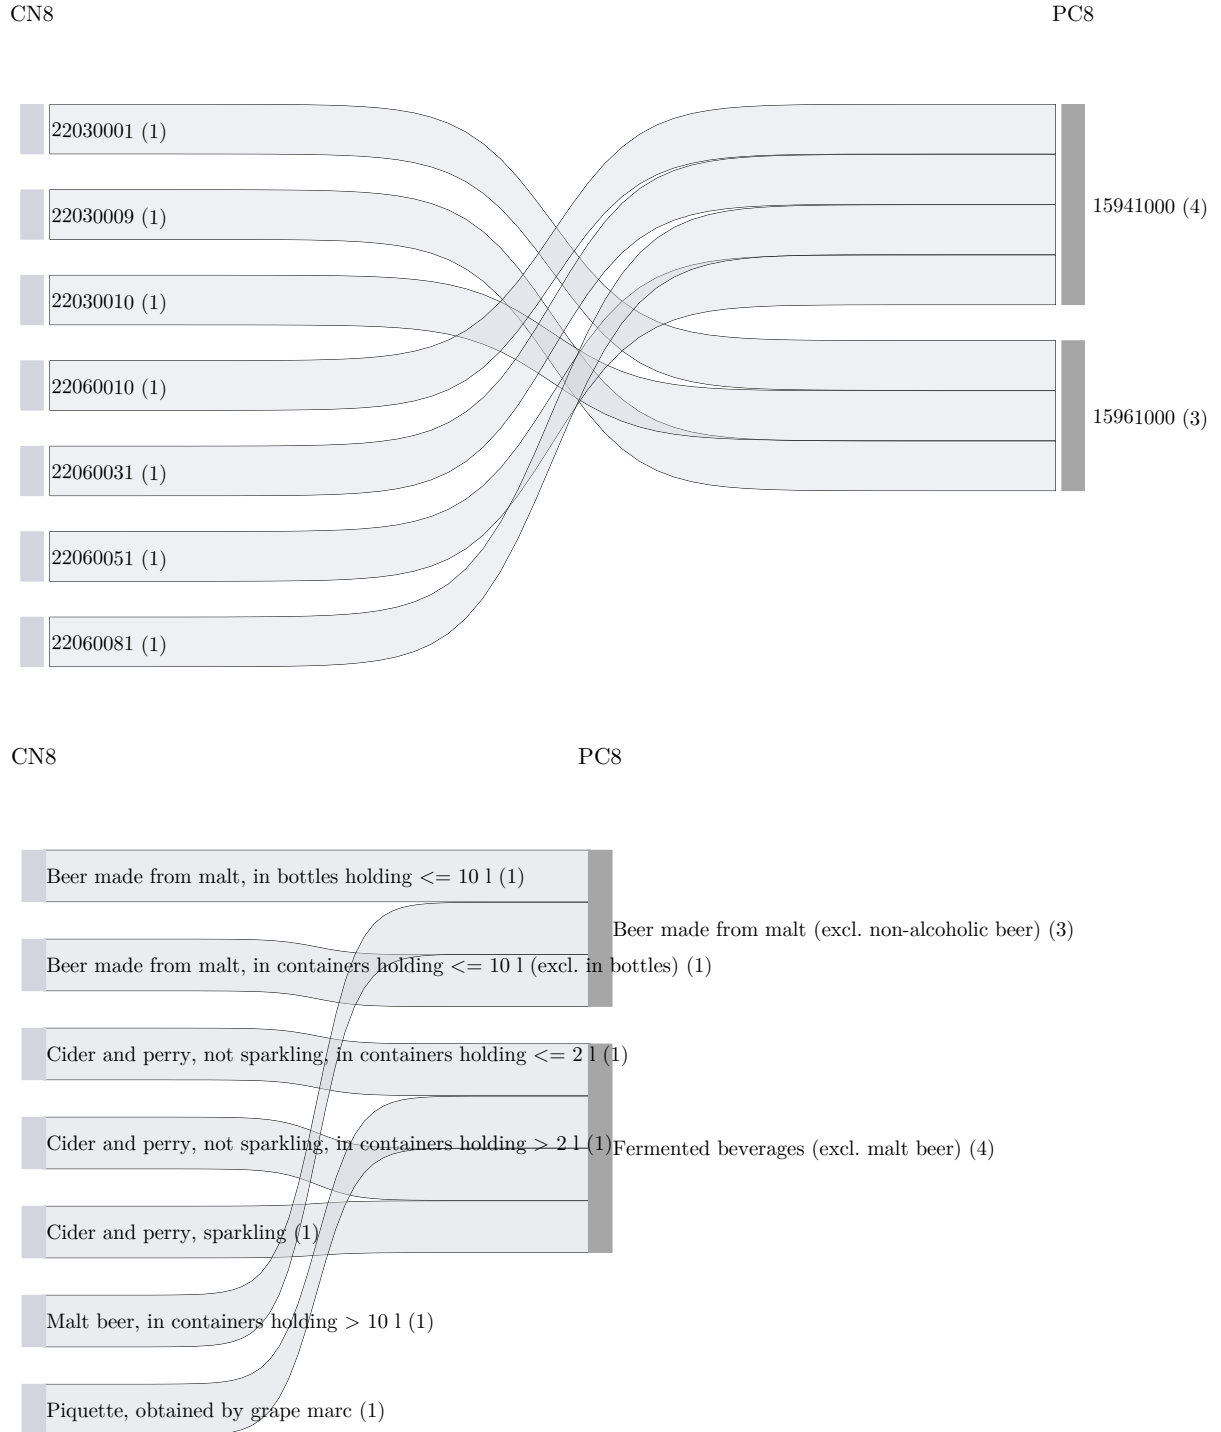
CN8

PC8

22030001 (1)

22030009 (1)

22030010 (1)

22060010 (1)

22060031 (1)

22060051 (1)

22060081 (1)

15941000 (4)

15961000 (3)

CN8

PC8

Beer made from malt, in bottles holding <= 10 l (1)

Beer made from malt, in containers holding <= 10 l (excl. in bottles) (1)

Cider and perry, not sparkling, in containers holding <= 2 l (1)

Cider and perry, not sparkling, in containers holding > 2 l (1)

Cider and perry, sparkling (1)

Malt beer, in containers holding > 10 l (1)

Piquette, obtained by grape marc (1)

Beer made from malt (excl. non-alcoholic beer) (3)

Fermented beverages (excl. malt beer) (4)